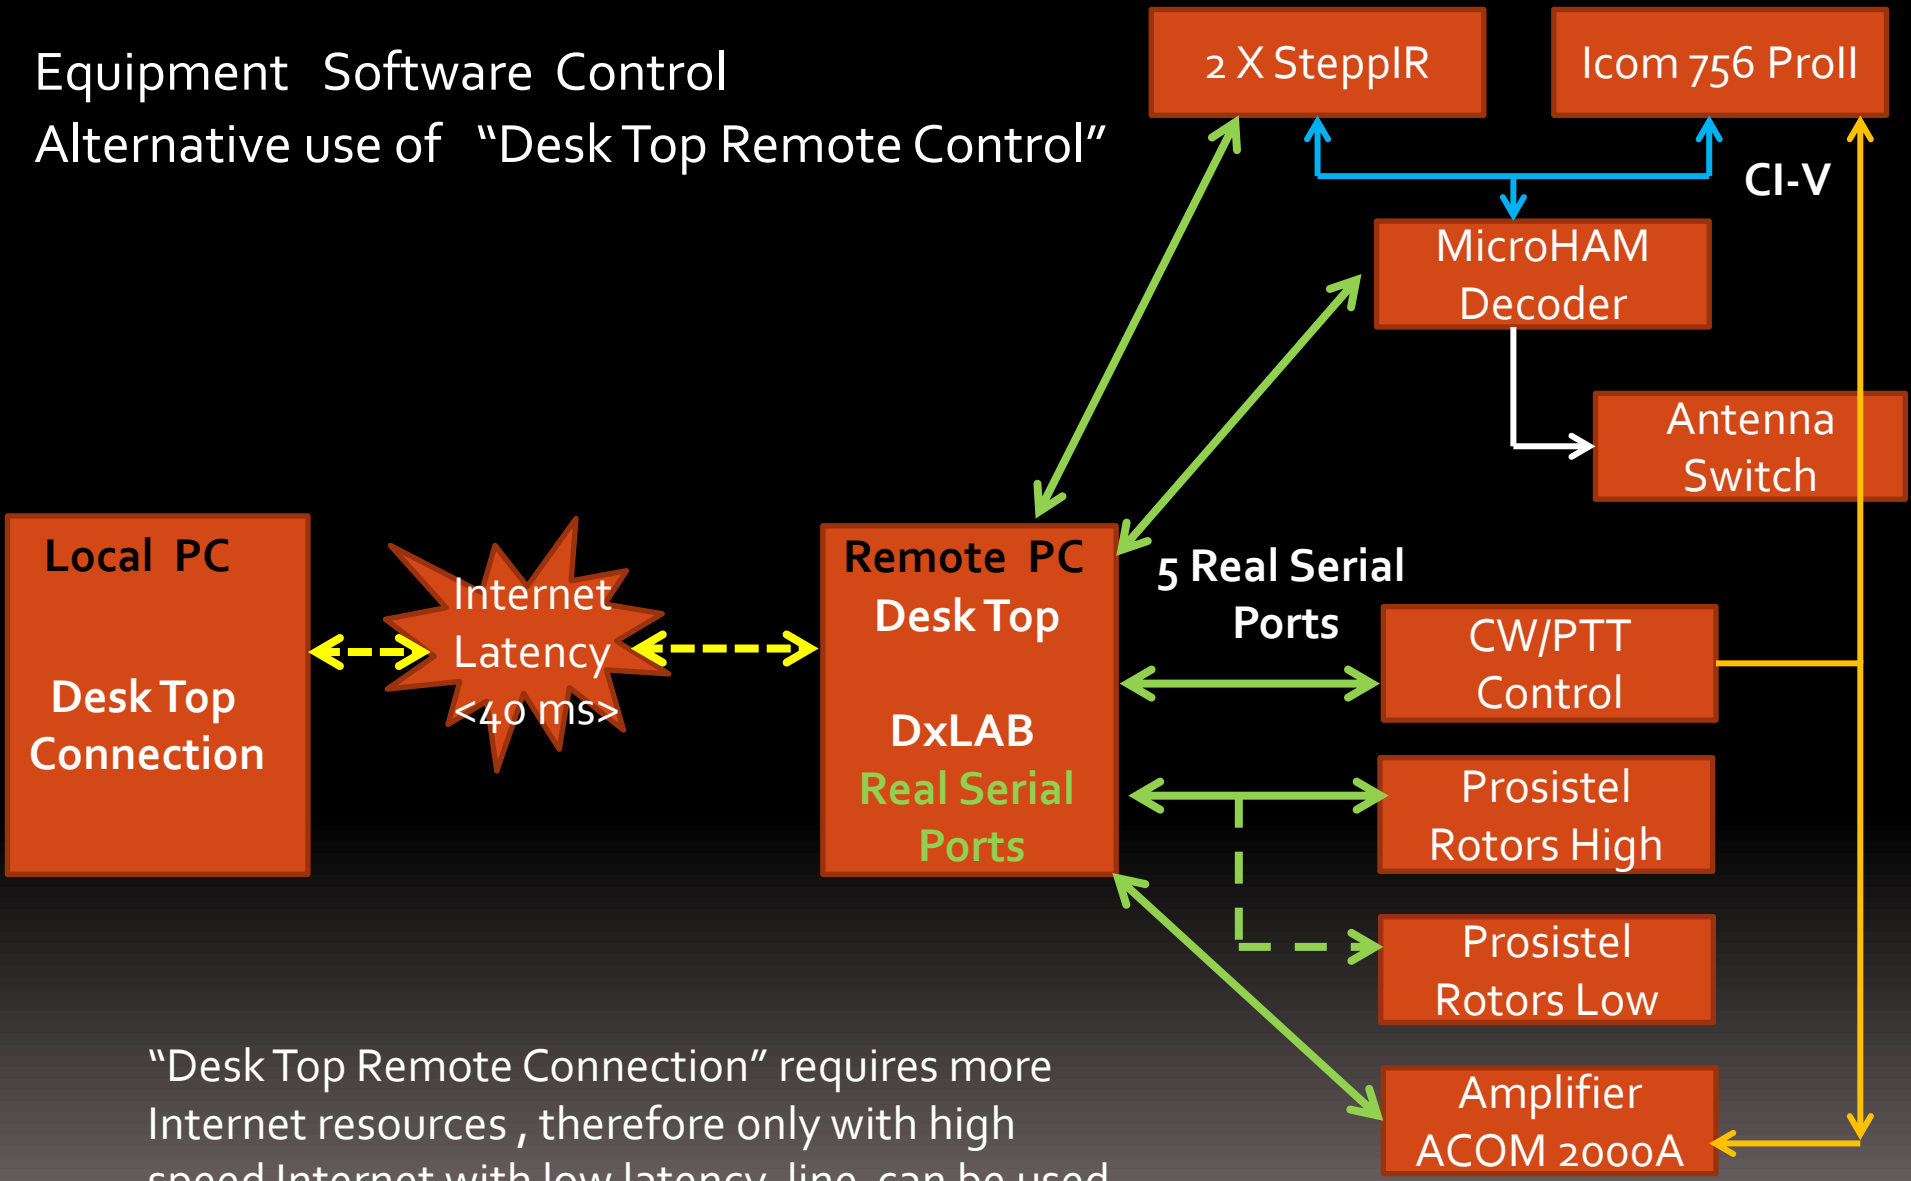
Equipment Software Control
Alternative use of "Desk Top Remote Control"

2 X SteppIR

Icom 756 ProII

CI-V

MicroHAM Decoder

Antenna Switch

Local PC

Desk Top Connection

Internet Latency <40 ms>

Remote PC
Desk Top

DxLAB
Real Serial Ports

5 Real Serial Ports

CW/PTT Control

Prosistel Rotors High

Prosistel Rotors Low

Amplifier ACOM 2000A

"Desk Top Remote Connection" requires more Internet resources , therefore only with high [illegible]